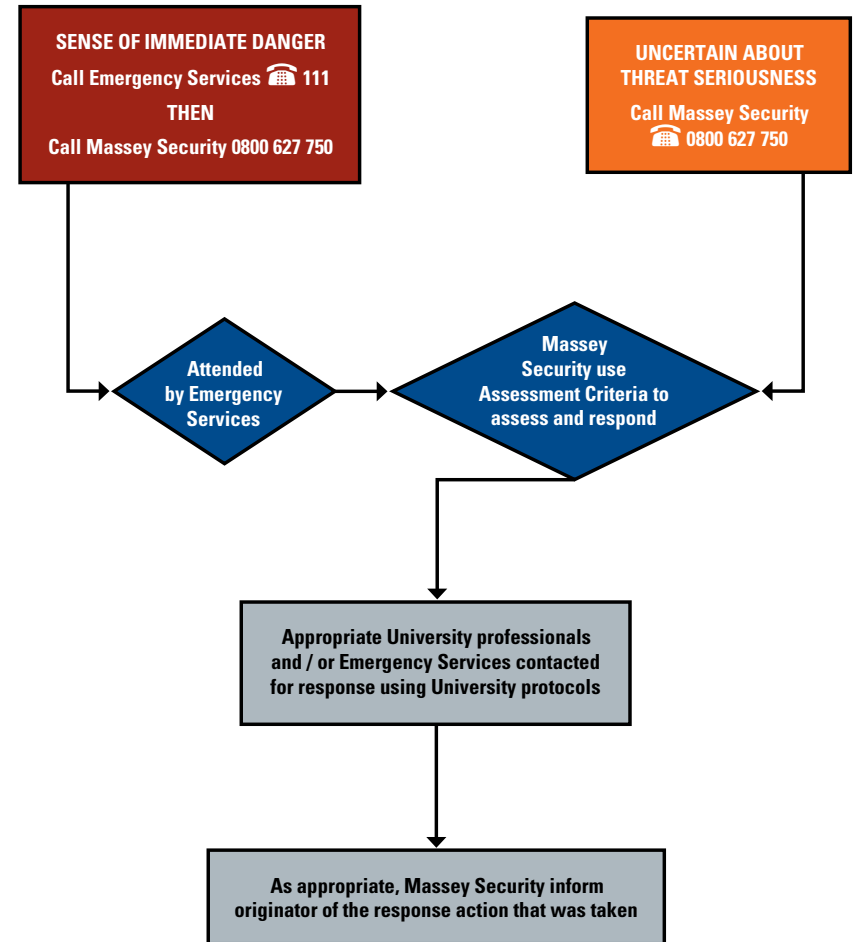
SENSE OF IMMEDIATE DANGER
Call Emergency Services ☎ 111
THEN
Call Massey Security 0800 627 750

UNCERTAIN ABOUT THREAT SERIOUSNESS
Call Massey Security
☎ 0800 627 750

Attended by Emergency Services

Massey Security use Assessment Criteria to assess and respond

Appropriate University professionals and / or Emergency Services contacted for response using University protocols

As appropriate, Massey Security inform originator of the response action that was taken